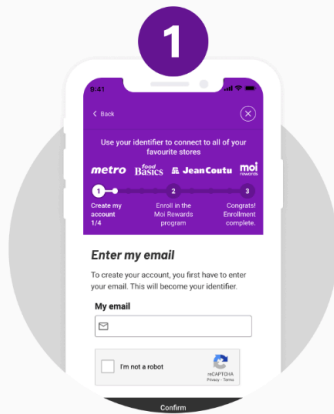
1

9:41

< Back

Use your identifier to connect to all of your favourite stores

metro food Basics Jean Coutu moi rewards

1 Create my account 1/4

2 Enroll in the Moi Rewards program

3 Congrats! Enrollment complete.

Enter my email

To create your account, you first have to enter your email. This will become your identifier.

My email

I'm not a robot

reCAPTCHA
Privacy - Terms

Confirm